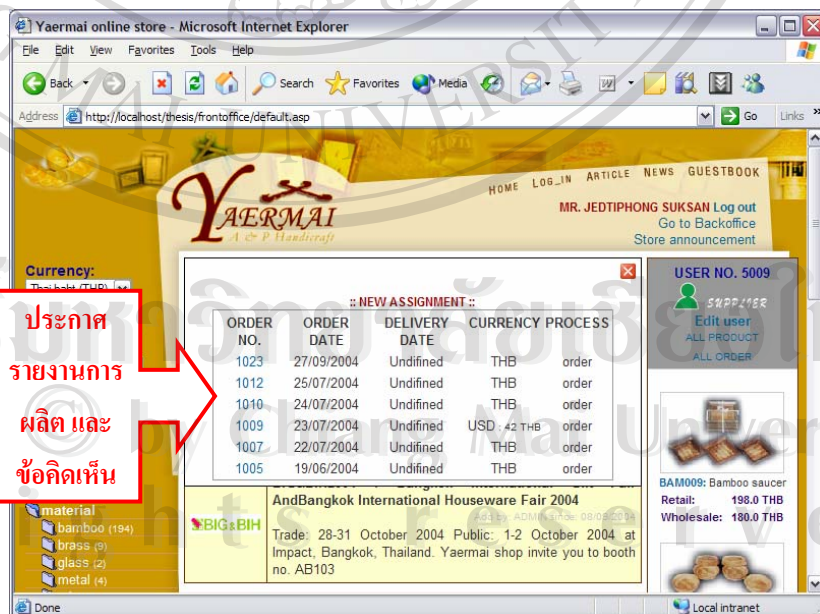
Yaermai online store - Microsoft Internet Explorer

File Edit View Favorites Tools Help

Back Search Favorites Media

Address http://localhost/thesis/frontoffice/default.asp Go Links

YAERMAI
A & P Handicraft

HOME LOG_IN ARTICLE NEWS GUESTBOOK

MR. JEDTIPHONG SUKSAN Log out
Go to Backoffice
Store announcement

Currency:
Thai baht (THB)

:: NEW ASSIGNMENT ::

| ORDER NO. | ORDER DATE | DELIVERY DATE | CURRENCY | PROCESS |
|---|---|---|---|---|
| 1023 | 27/09/2004 | Undifined | THB | order |
| 1012 | 25/07/2004 | Undifined | THB | order |
| 1010 | 24/07/2004 | Undifined | THB | order |
| 1009 | 23/07/2004 | Undifined | USD : 42 THB | order |
| 1007 | 22/07/2004 | Undifined | THB | order |
| 1005 | 19/06/2004 | Undifined | THB | order |

ประกาศ
รายงานการ
ผลิต และ
ข้อคิดเห็น

USER NO. 5009
SUPPLIER
Edit user
ALL PRODUCT
ALL ORDER

BAM009: Bamboo saucer
Retail: 198.0 THB
Wholesale: 180.0 THB

material
bamboo (194)
brass (9)
glass (2)
metal (4)

BIG&BIH

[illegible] AndBangkok International Houseware Fair 2004
Add by ADMIN since 08/09/2004
Trade: 28-31 October 2004 Public: 1-2 October 2004 at Impact, Bangkok, Thailand. Yaermai shop invite you to booth no. AB103

Done
Local intranet